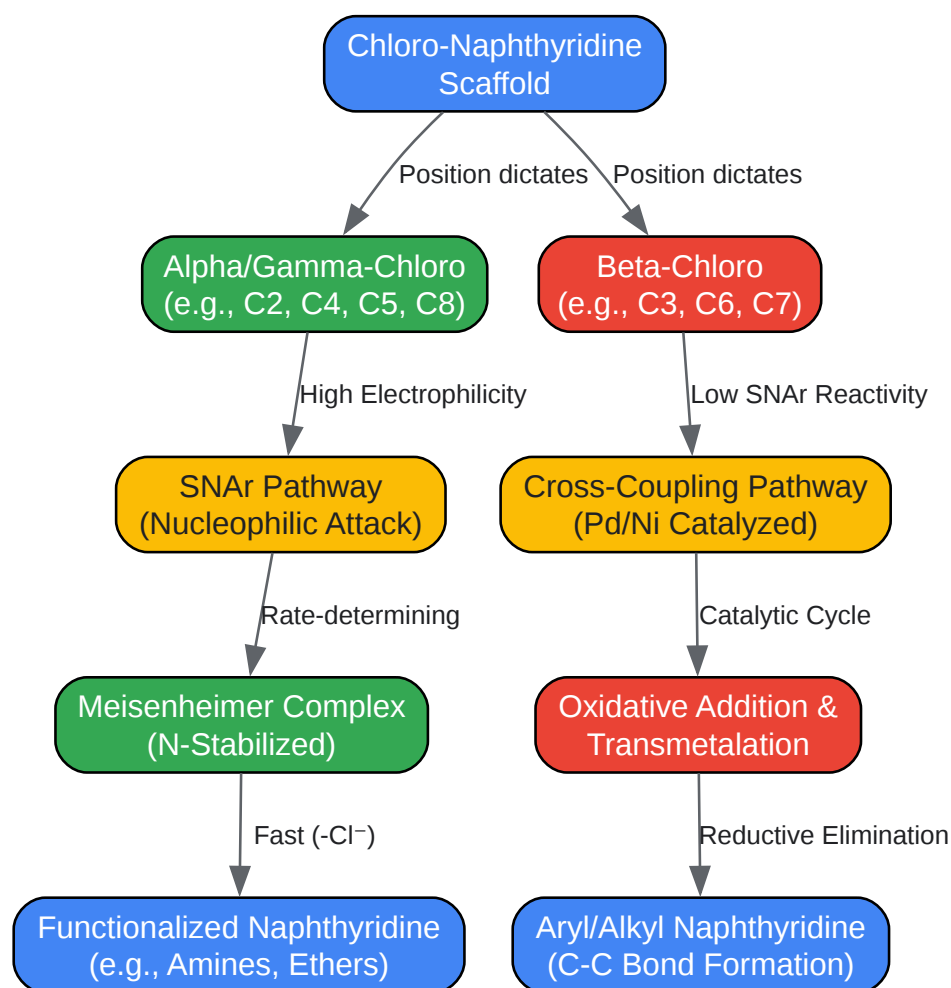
Chloro-Naphthyridine Scaffold

Position dictates

Position dictates

Alpha/Gamma-Chloro (e.g., C2, C4, C5, C8)

Beta-Chloro (e.g., C3, C6, C7)

High Electrophilicity

Low SNAr Reactivity

SNAr Pathway (Nucleophilic Attack)

Cross-Coupling Pathway (Pd/Ni Catalyzed)

Rate-determining

Catalytic Cycle

Meisenheimer Complex (N-Stabilized)

Oxidative Addition & Transmetalation

Fast (-Cl⁻)

Reductive Elimination

Functionalized Naphthyridine (e.g., Amines, Ethers)

Aryl/Alkyl Naphthyridine (C-C Bond Formation)